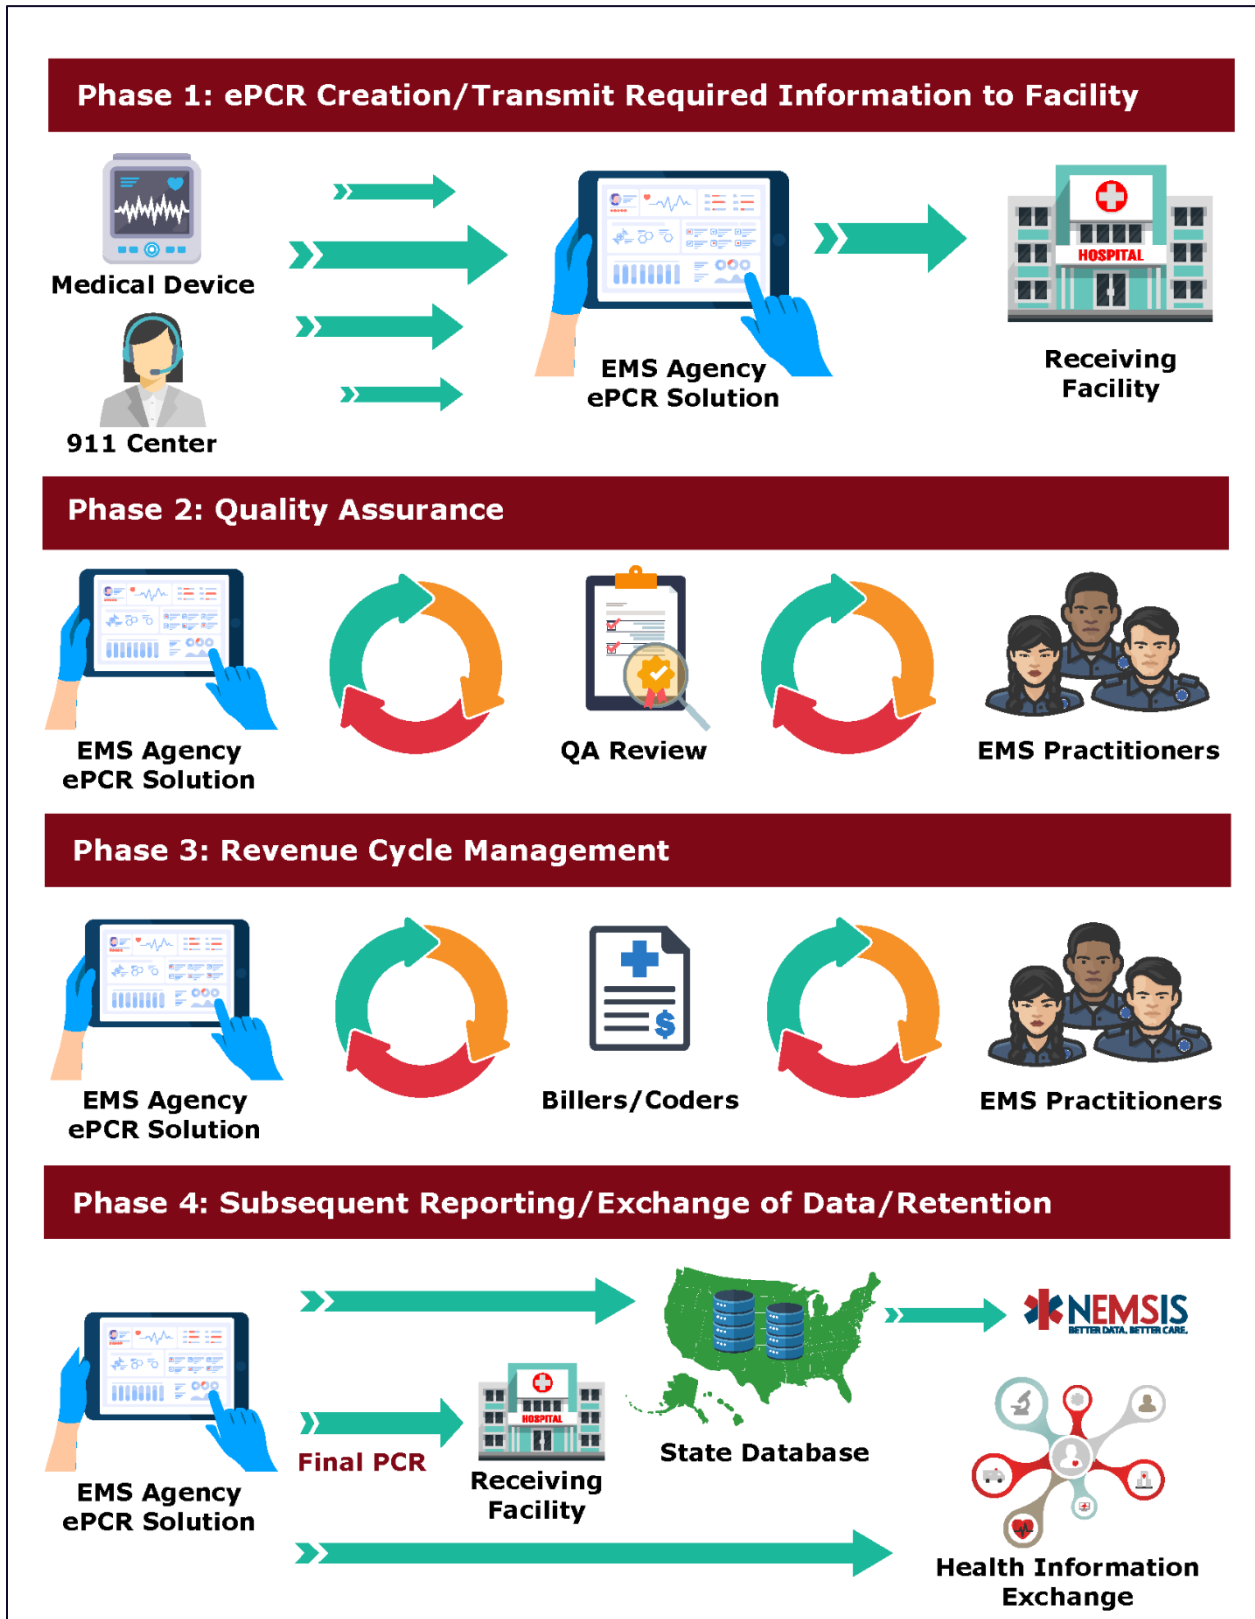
Phase 1: ePCR Creation/Transmit Required Information to Facility

Medical Device

911 Center

EMS Agency ePCR Solution

HOSPITAL

Receiving Facility

Phase 2: Quality Assurance

EMS Agency ePCR Solution

QA Review

EMS Practitioners

Phase 3: Revenue Cycle Management

EMS Agency ePCR Solution

Billers/Coders

EMS Practitioners

Phase 4: Subsequent Reporting/Exchange of Data/Retention

EMS Agency ePCR Solution

Final PCR

HOSPITAL

Receiving Facility

State Database

NEMSIS
BETTER DATA. BETTER CARE.

Health Information Exchange